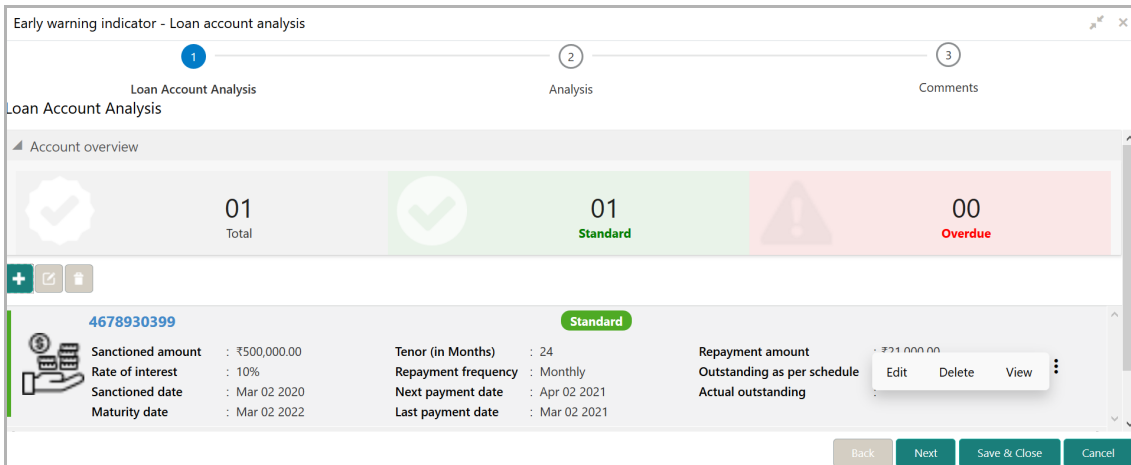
Early warning indicator - Loan account analysis

1 Loan Account Analysis
2 Analysis
3 Comments

Loan Account Analysis

Account overview

01
Total

01
Standard

00
Overdue

4678930399

Standard

Sanctioned amount : ₹500,000.00
Rate of interest : 10%
Sanctioned date : Mar 02 2020
Maturity date : Mar 02 2022

Tenor (in Months) : 24
Repayment frequency : Monthly
Next payment date : Apr 02 2021
Last payment date : Mar 02 2021

Repayment amount : ₹21,000.00
Outstanding as per schedule
Actual outstanding :

Edit Delete View

Back Next Save & Close Cancel